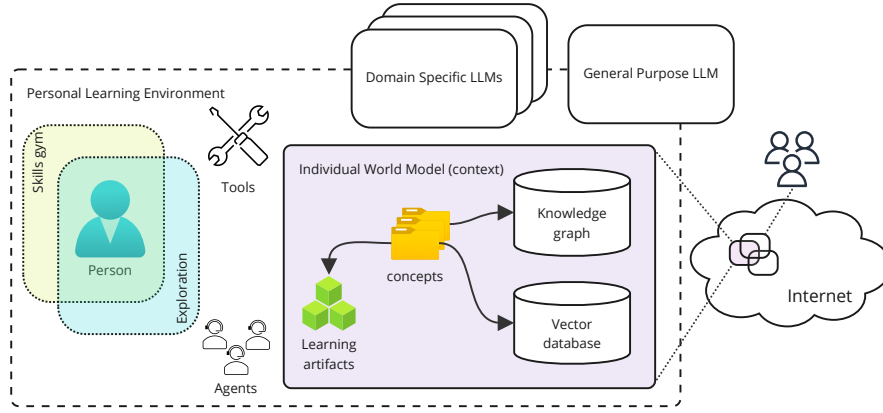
Domain Specific LLMs

General Purpose LLM

Personal Learning Environment

Skills gym

Person

Exploration

Tools

Agents

Individual World Model (context)

concepts

Knowledge graph

Vector database

Learning artifacts

Internet